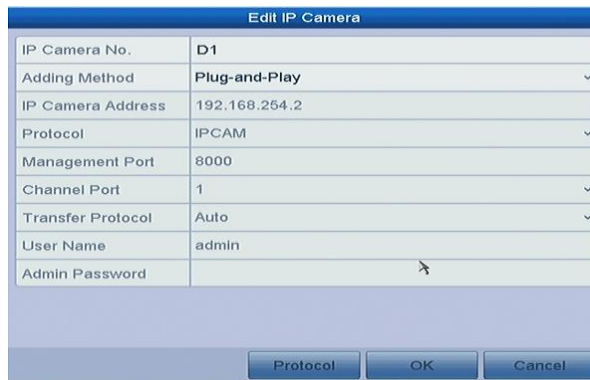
Edit IP Camera

| IP Camera No. | D1 |
|---|---|
| Adding Method | Plug-and-Play |
| IP Camera Address | 192.168.254.2 |
| Protocol | IPCAM |
| Management Port | 8000 |
| Channel Port | 1 |
| Transfer Protocol | Auto |
| User Name | admin |
| Admin Password | |

Protocol OK Cancel